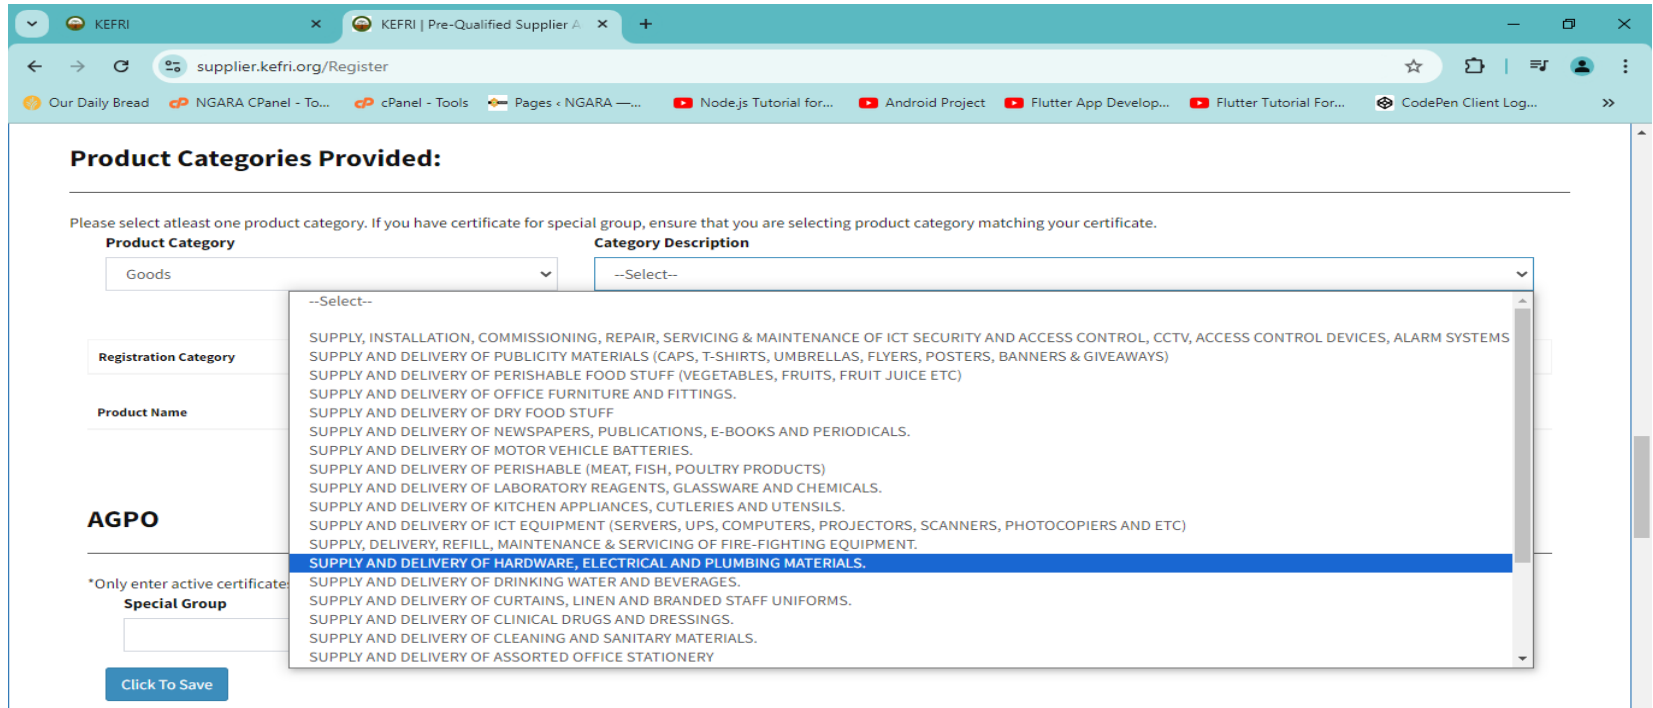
KEFRI
KEFRI | Pre-Qualified Supplier A
supplier.kefri.org/Register
Our Daily Bread
NGARA CPanel - To...
cPanel - Tools
Pages ‹ NGARA —...
Node.js Tutorial for...
Android Project
Flutter App Develop...
Flutter Tutorial For...
CodePen Client Log...

Product Categories Provided:

Please select atleast one product category. If you have certificate for special group, ensure that you are selecting product category matching your certificate.

Product Category
Goods

Category Description
--Select--

--Select--
SUPPLY, INSTALLATION, COMMISSIONING, REPAIR, SERVICING & MAINTENANCE OF ICT SECURITY AND ACCESS CONTROL, CCTV, ACCESS CONTROL DEVICES, ALARM SYSTEMS
SUPPLY AND DELIVERY OF PUBLICITY MATERIALS (CAPS, T-SHIRTS, UMBRELLAS, FLYERS, POSTERS, BANNERS & GIVEAWAYS)
SUPPLY AND DELIVERY OF PERISHABLE FOOD STUFF (VEGETABLES, FRUITS, FRUIT JUICE ETC)
SUPPLY AND DELIVERY OF OFFICE FURNITURE AND FITTINGS.
SUPPLY AND DELIVERY OF DRY FOOD STUFF
SUPPLY AND DELIVERY OF NEWSPAPERS, PUBLICATIONS, E-BOOKS AND PERIODICALS.
SUPPLY AND DELIVERY OF MOTOR VEHICLE BATTERIES.
SUPPLY AND DELIVERY OF PERISHABLE (MEAT, FISH, POULTRY PRODUCTS)
SUPPLY AND DELIVERY OF LABORATORY REAGENTS, GLASSWARE AND CHEMICALS.
SUPPLY AND DELIVERY OF KITCHEN APPLIANCES, CUTLERIES AND UTENSILS.
SUPPLY AND DELIVERY OF ICT EQUIPMENT (SERVERS, UPS, COMPUTERS, PROJECTORS, SCANNERS, PHOTOCOPIERS AND ETC)
SUPPLY, DELIVERY, REFILL, MAINTENANCE & SERVICING OF FIRE-FIGHTING EQUIPMENT.
SUPPLY AND DELIVERY OF HARDWARE, ELECTRICAL AND PLUMBING MATERIALS.
SUPPLY AND DELIVERY OF DRINKING WATER AND BEVERAGES.
SUPPLY AND DELIVERY OF CURTAINS, LINEN AND BRANDED STAFF UNIFORMS.
SUPPLY AND DELIVERY OF CLINICAL DRUGS AND DRESSINGS.
SUPPLY AND DELIVERY OF CLEANING AND SANITARY MATERIALS.
SUPPLY AND DELIVERY OF ASSORTED OFFICE STATIONERY

Registration Category

Product Name

AGPO

*Only enter active certificate
Special Group

Click To Save